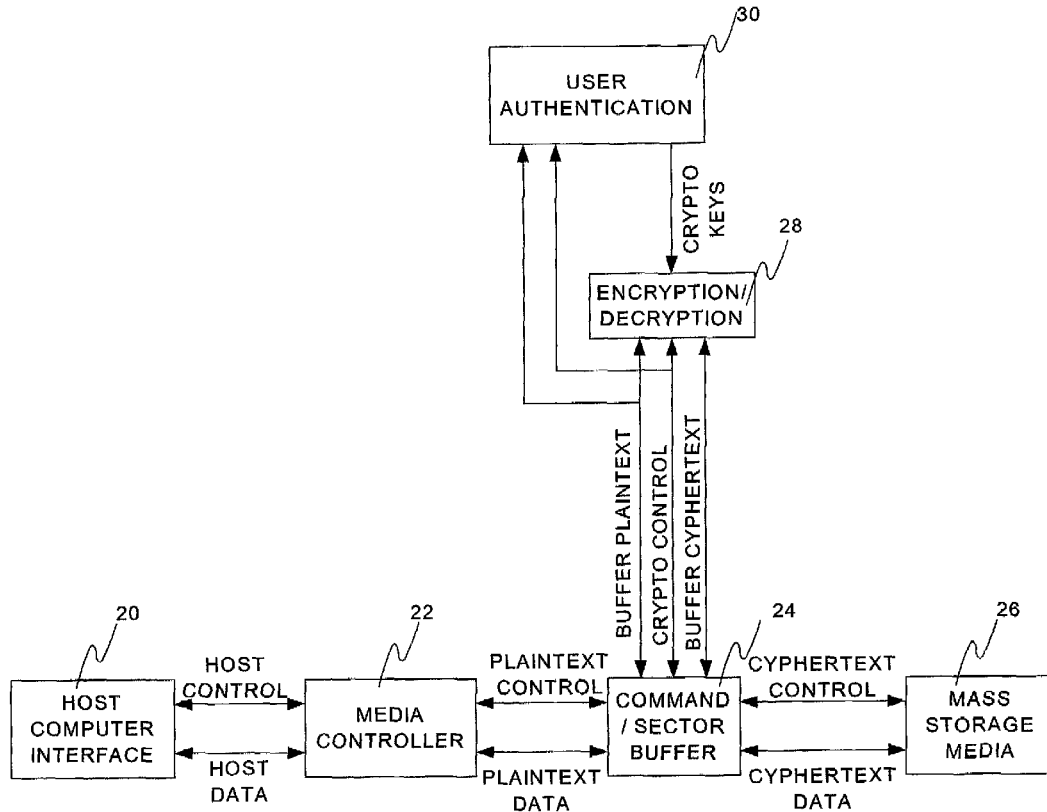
30

USER AUTHENTICATION

CRYPTO KEYS

28

ENCRYPTION/ DECRYPTION

BUFFER PLAINTEXT

CRYPTO CONTROL

BUFFER CYPHERTEXT

20

HOST COMPUTER INTERFACE

HOST CONTROL

HOST DATA

22

MEDIA CONTROLLER

PLAINTEXT CONTROL

PLAINTEXT DATA

24

COMMAND / SECTOR BUFFER

CYPHERTEXT CONTROL

CYPHERTEXT DATA

26

MASS STORAGE MEDIA